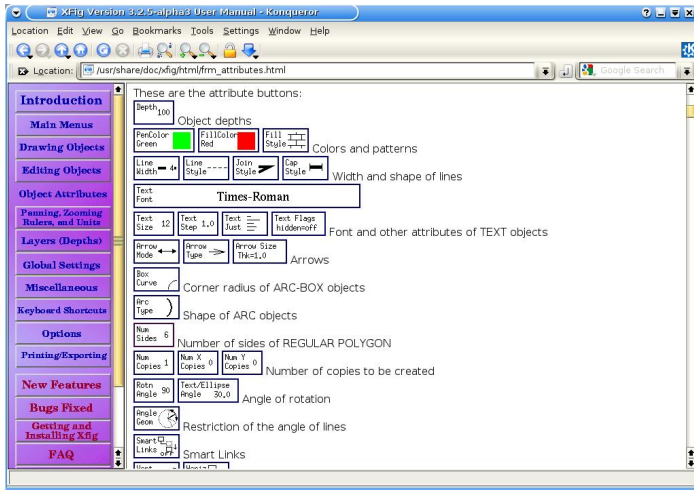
XFig Version 3.2.5-alpha3 User Manual - Konqueror

Location Edit View Go Bookmarks Tools Settings Window Help

Location: /usr/share/doc/xfig/html/frm_attributes.html

Google Search

Introduction
Main Menus
Drawing Objects
Editing Objects
Object Attributes
Panning, Zooming Rulers, and Units
Layers (Depths)
Global Settings
Miscellaneous
Keyboard Shortcuts
Options
Printing/Exporting
New Features
Bugs Fixed
Getting and Installing Xfig
FAQ

These are the attribute buttons:

Depth 100 Object depths

PenColor Green FillColor Red Fill Style Colors and patterns

Line Width 4 Line Style Join Style Cap Style Width and shape of lines

Text Font Times-Roman

Text Size 12 Text Step 1.0 Text Just Text Flags hidden=off Font and other attributes of TEXT objects

Arrow Mode Arrow Type Arrow Size Thk=1.0 Arrows

Box Curve Corner radius of ARC-BOX objects

Arc Type Shape of ARC objects

Num Sides 6 Number of sides of REGULAR POLYGON

Num Copies 1 Num X Copies 0 Num Y Copies 0 Number of copies to be created

Rotn Angle 90 Text/Ellipse Angle 30.0 Angle of rotation

Angle Geom Restriction of the angle of lines

Smart Links off Smart Links